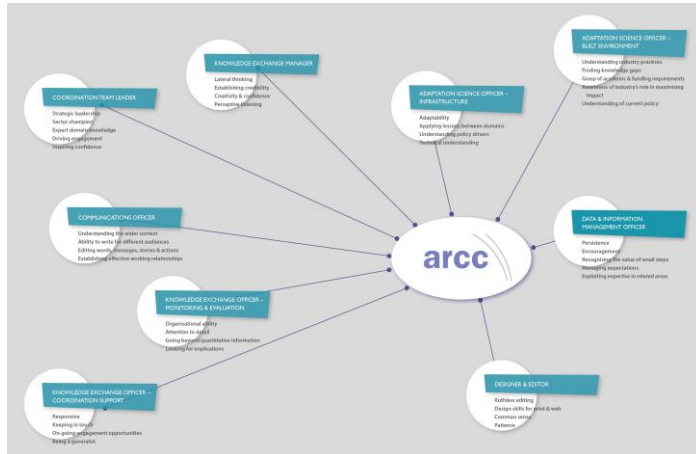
KNOWLEDGE EXCHANGE MANAGER
Lateral thinking
Establishing credibility
Creativity & confidence
Perceptive listening

ADAPTATION SCIENCE OFFICER – BUILT ENVIRONMENT
Understanding industry practices
Finding knowledge gaps
Grasp of academic & funding requirements
Awareness of industry's role in maximising impact
Understanding of current policy

COORDINATION TEAM LEADER
Strategic leadership
Sector champion
Expert domain knowledge
Driving engagement
Inspiring confidence

ADAPTATION SCIENCE OFFICER – INFRASTRUCTURE
Adaptability
Applying lessons between domains
Understanding policy drivers
Technical understanding

COMMUNICATIONS OFFICER
Understanding the wider context
Ability to write for different audiences
Editing words, messages, stories & actions
Establishing effective working relationships

arcc

DATA & INFORMATION MANAGEMENT OFFICER
Persistence
Encouragement
Recognising the value of small steps
Managing expectations
Exploiting expertise in related areas

KNOWLEDGE EXCHANGE OFFICER – MONITORING & EVALUATION
Organisational ability
Attention to detail
Going beyond quantitative information
Looking for implications

KNOWLEDGE EXCHANGE OFFICER – COORDINATION SUPPORT
Responsive
Keeping in touch
On-going engagement opportunities
Being a generalist

DESIGNER & EDITOR
Ruthless editing
Design skills for print & web
Common sense
Patience